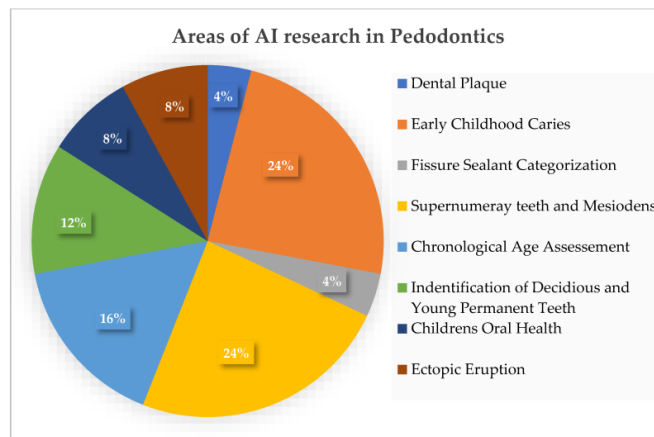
Areas of AI research in Pedodontics

4%
24%
4%
24%
16%
12%
8%
8%

Dental Plaque
Early Childhood Caries
Fissure Sealant Categorization
Supernumeray teeth and Mesiodens
Chronological Age Assessement
Indentification of Decidious and Young Permanent Teeth
Childrens Oral Health
Ectopic Eruption